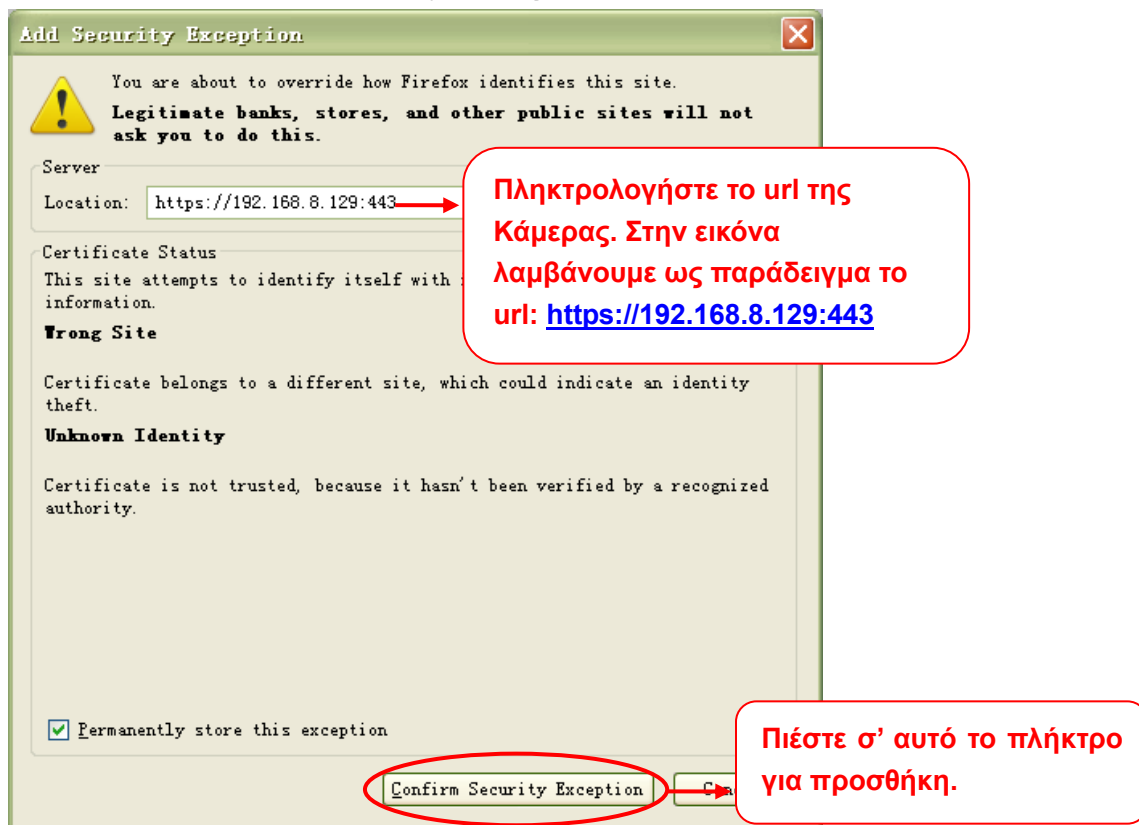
Add Security Exception

You are about to override how Firefox identifies this site.
Legitimate banks, stores, and other public sites will not ask you to do this.

Server
Location: https://192.168.8.129:443

Πληκτρολογήστε το url της Κάμερας. Στην εικόνα λαμβάνουμε ως παράδειγμα το url: https://192.168.8.129:443

Certificate Status
This site attempts to identify itself with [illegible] information.

Wrong Site

Certificate belongs to a different site, which could indicate an identity theft.

Unknown Identity

Certificate is not trusted, because it hasn't been verified by a recognized authority.

Permanently store this exception

Confirm Security Exception

Ca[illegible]

Πιέστε σ' αυτό το πλήκτρο για προσθήκη.